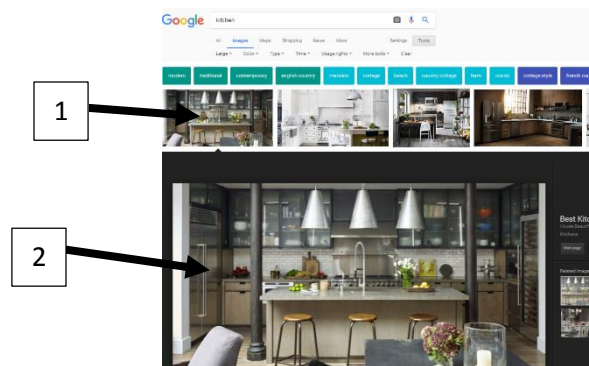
Google kitchen

All Images Maps Shopping News More Settings Tools

Large Color Type Time Usage rights More tools Clear

modern traditional contemporary english country modular cottage beach country cottage farm condo cottage style french country

1

2

Best Kitc
House Beauti
Kitchens

Visit page

Related images